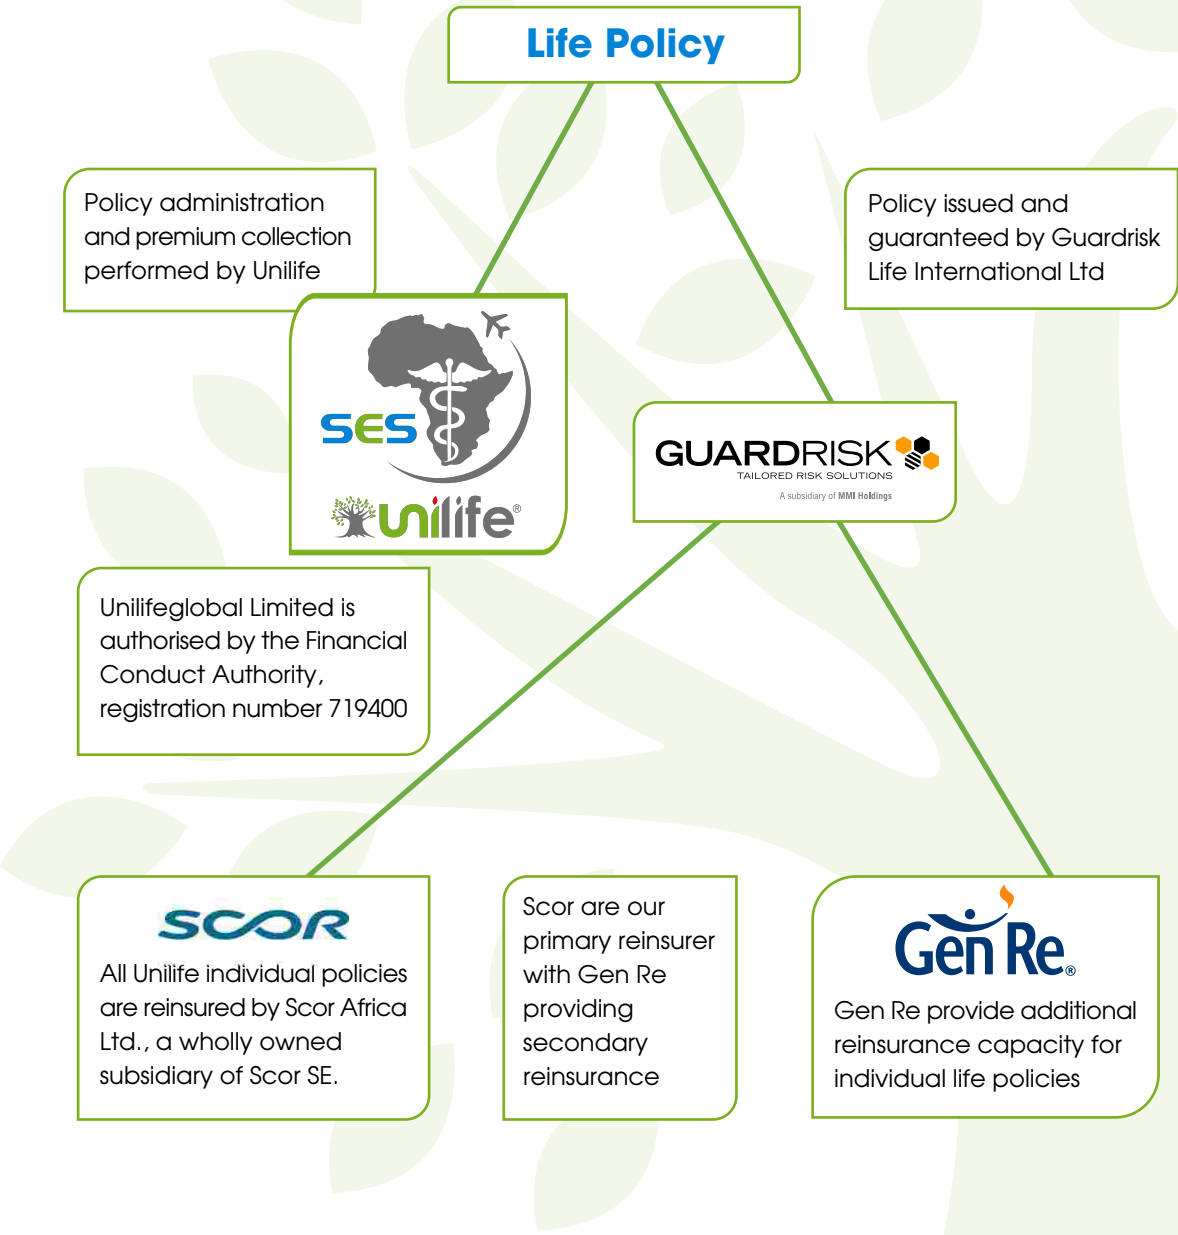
Life Policy

Policy administration and premium collection performed by Unilife

Policy issued and guaranteed by Guardrisk Life International Ltd

SES

Unilife®

GUARDRISK
TAILORED RISK SOLUTIONS
A subsidiary of MMI Holdings

Unilifeglobal Limited is authorised by the Financial Conduct Authority, registration number 719400

SCOR

All Unilife individual policies are reinsured by Scor Africa Ltd., a wholly owned subsidiary of Scor SE.

Scor are our primary reinsurer with Gen Re providing secondary reinsurance

Gen Re®

Gen Re provide additional reinsurance capacity for individual life policies